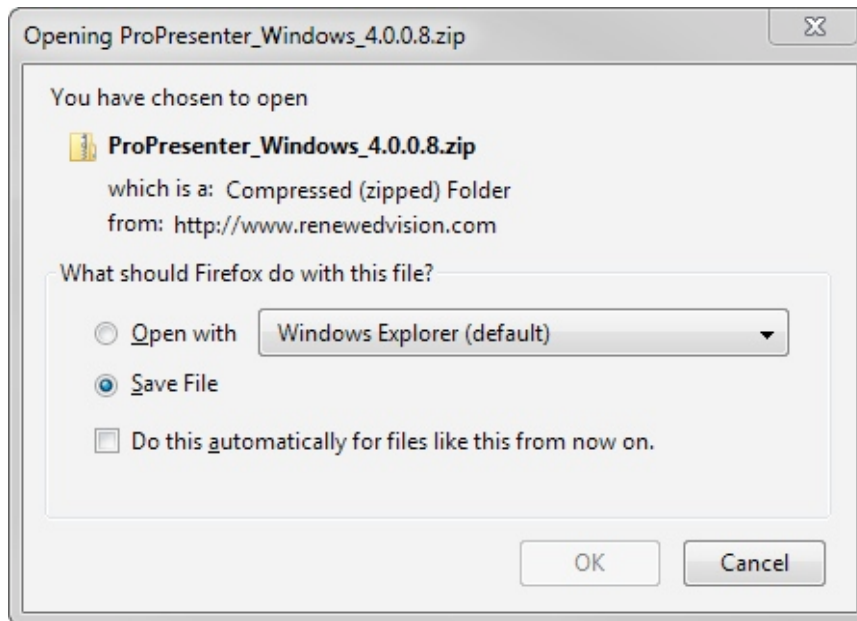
Opening ProPresenter_Windows_4.0.0.8.zip

You have chosen to open

ProPresenter_Windows_4.0.0.8.zip

which is a: Compressed (zipped) Folder
from: http://www.renewedvision.com

What should Firefox do with this file?

Open with Windows Explorer (default)

Save File

Do this automatically for files like this from now on.

OK Cancel